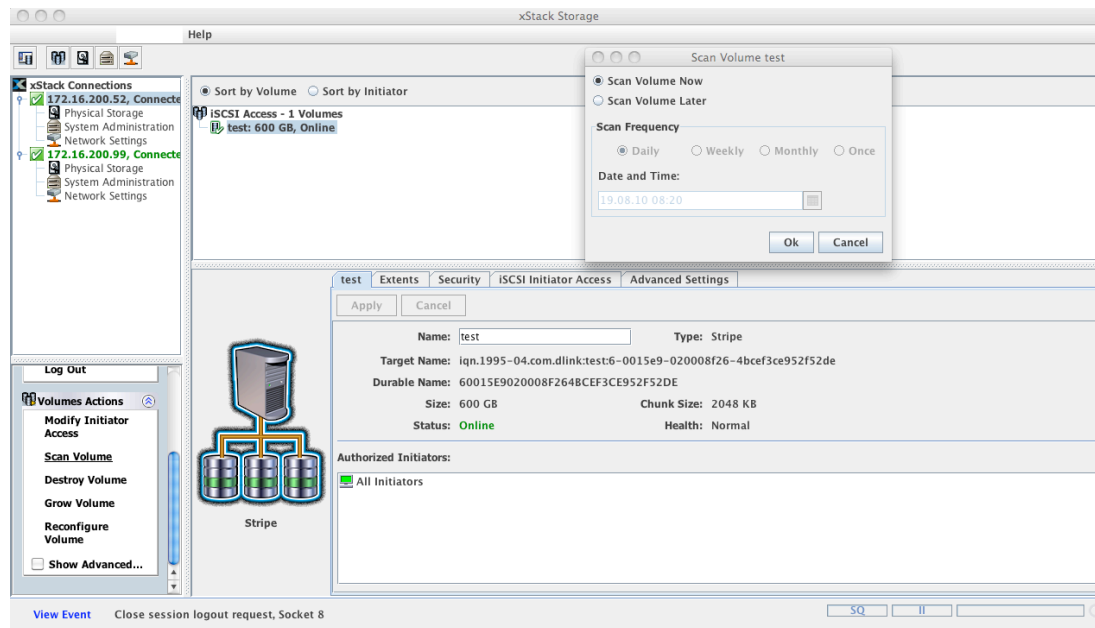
xStack Storage

Help

xStack Connections
172.16.200.52, Connecte
Physical Storage
System Administration
Network Settings
172.16.200.99, Connecte
Physical Storage
System Administration
Network Settings

Log Out

Volumes Actions
Modify Initiator Access
Scan Volume
Destroy Volume
Grow Volume
Reconfigure Volume
Show Advanced...

Sort by Volume Sort by Initiator
iSCSI Access - 1 Volumes
test: 600 GB, Online

Scan Volume test
Scan Volume Now
Scan Volume Later
Scan Frequency
Daily Weekly Monthly Once
Date and Time:
19.08.10 08:20
Ok Cancel

test | Extents | Security | iSCSI Initiator Access | Advanced Settings
Apply Cancel

Name: test
Type: Stripe
Target Name: iqn.1995-04.com.dlink:test:6-0015e9-020008f26-4bcef3ce952f52de
Durable Name: 60015E9020008F264BCEF3CE952F52DE
Size: 600 GB
Chunk Size: 2048 KB
Status: Online
Health: Normal

Stripe

Authorized Initiators:
All Initiators

View Event Close session logout request, Socket 8
SQ II